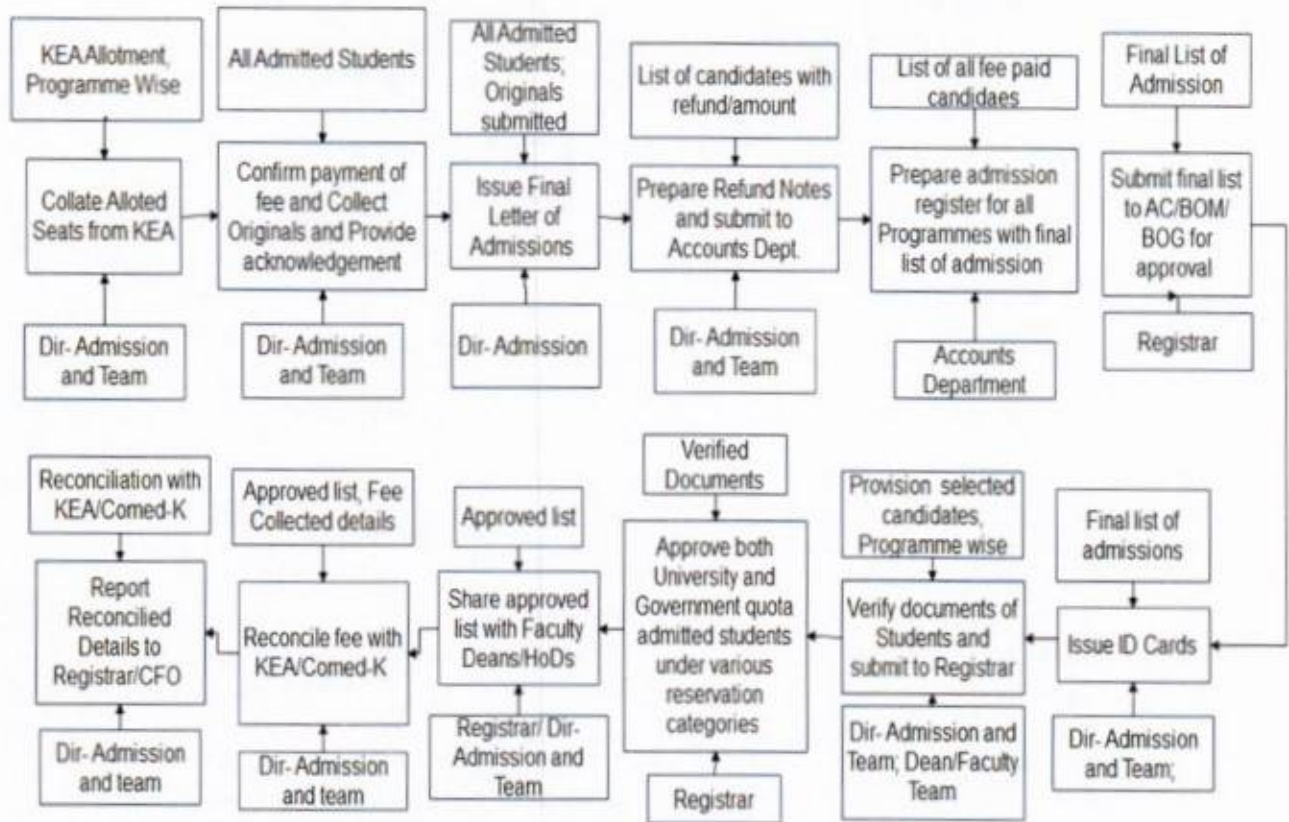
KEA Allotment, Programme Wise

Collate Alloted Seats from KEA

Dir- Admission and Team

All Admitted Students

Confirm payment of fee and Collect Originals and Provide acknowledgement

Dir- Admission and Team

All Admitted Students; Originals submitted

Issue Final Letter of Admissions

Dir- Admission

List of candidates with refund/amount

Prepare Refund Notes and submit to Accounts Dept.

Dir- Admission and Team

List of all fee paid candidaes

Prepare admission register for all Programmes with final list of admission

Accounts Department

Final List of Admission

Submit final list to AC/BOM/ BOG for approval

Registrar

Final list of admissions

Issue ID Cards

Dir- Admission and Team;

Provision selected candidates, Programme wise

Verify documents of Students and submit to Registrar

Dir- Admission and Team; Dean/Faculty Team

Verified Documents

Approve both University and Government quota admitted students under various reservation categories

Registrar

Approved list

Share approved list with Faculty Deans/HoDs

Registrar/ Dir- Admission and Team

Approved list, Fee Collected details

Reconcile fee with KEA/Comed-K

Dir- Admission and team

Reconciliation with KEA/Comed-K

Report Reconcilied Details to Registrar/CFO

Dir- Admission and team